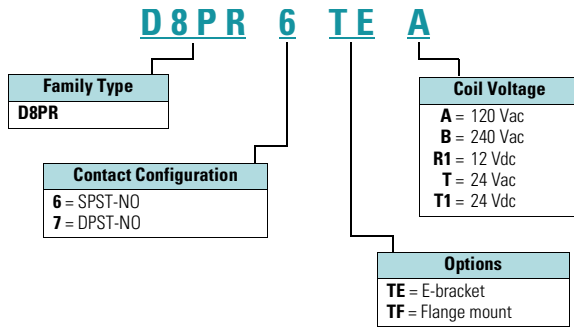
D8PR 6 TE A

Family Type
D8PR

Contact Configuration
**6** = SPST-NO
**7** = DPST-NO

Coil Voltage
**A** = 120 Vac
**B** = 240 Vac
**R1** = 12 Vdc
**T** = 24 Vac
**T1** = 24 Vdc

Options
**TE** = E-bracket
**TF** = Flange mount